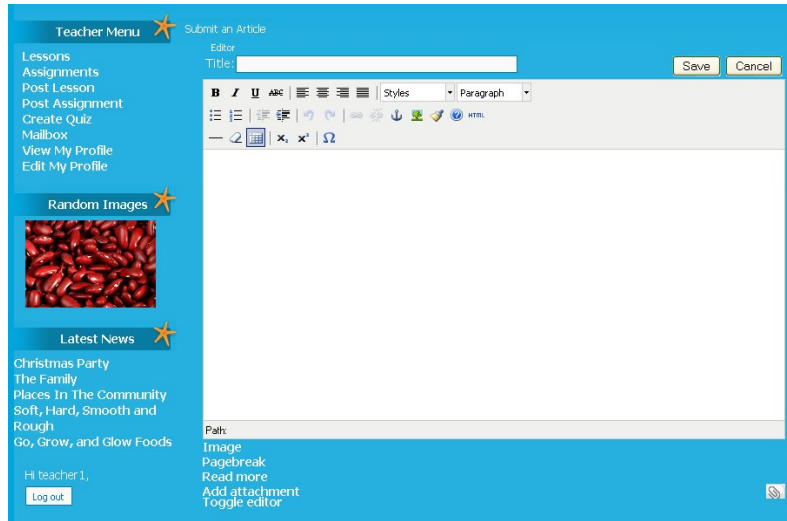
Teacher Menu

Lessons
Assignments
Post Lesson
Post Assignment
Create Quiz
Mailbox
View My Profile
Edit My Profile

Random Images

Latest News

Christmas Party
The Family
Places In The Community
Soft, Hard, Smooth and Rough
Go, Grow, and Glow Foods

Hi teacher1,

Log out

Submit an Article

Editor

Title:

Save

Cancel

B I U ABC

Styles

Paragraph

HTML

$x_2$ $x^2$ Ω

Path:

Image
Pagebreak
Read more
Add attachment
Toggle editor